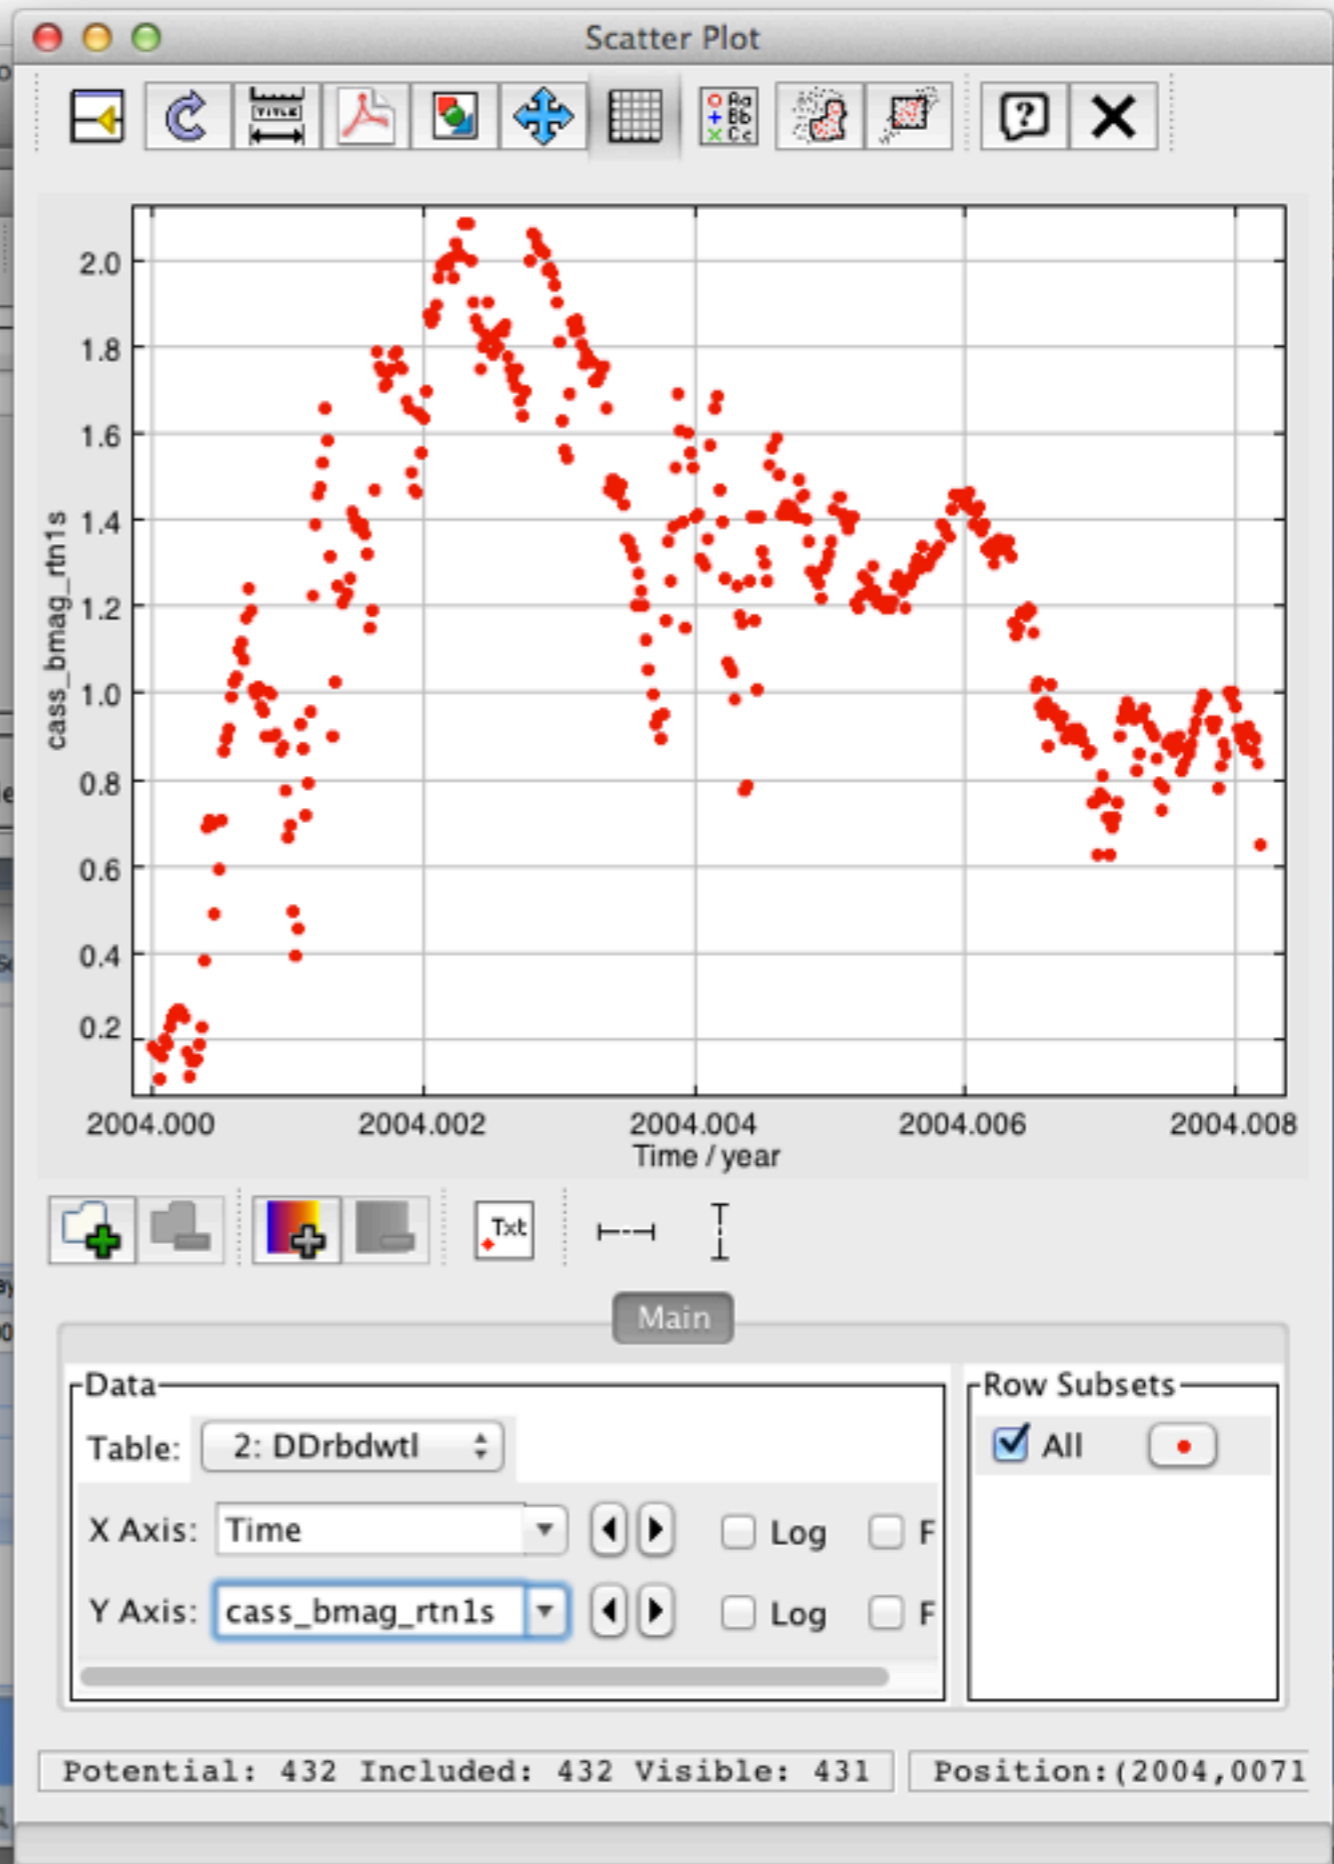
Scatter Plot

TITLE

Aa Bb Cc

?

2.0
1.8
1.6
1.4
1.2
1.0
0.8
0.6
0.4
0.2

cass_bmag_rtn1s

2004.000
2004.002
2004.004
2004.006
2004.008
Time / year

Txt

Main

Data
Table: 2: DDrbdwtl
X Axis: Time Log F
Y Axis: cass_bmag_rtn1s Log F

Row Subsets
All

Potential: 432 Included: 432 Visible: 431
Position:(2004,0071